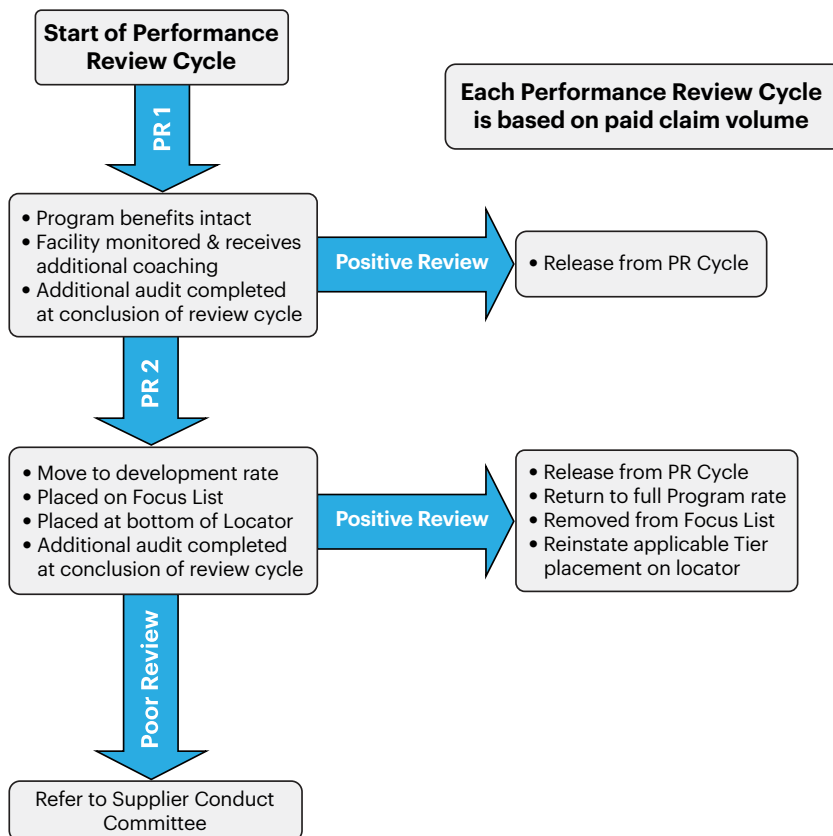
Start of Performance Review Cycle

Each Performance Review Cycle is based on paid claim volume

PR 1

• Program benefits intact
• Facility monitored & receives additional coaching
• Additional audit completed at conclusion of review cycle

Positive Review

• Release from PR Cycle

PR 2

• Move to development rate
• Placed on Focus List
• Placed at bottom of Locator
• Additional audit completed at conclusion of review cycle

Positive Review

• Release from PR Cycle
• Return to full Program rate
• Removed from Focus List
• Reinstate applicable Tier placement on locator

Poor Review

Refer to Supplier Conduct Committee